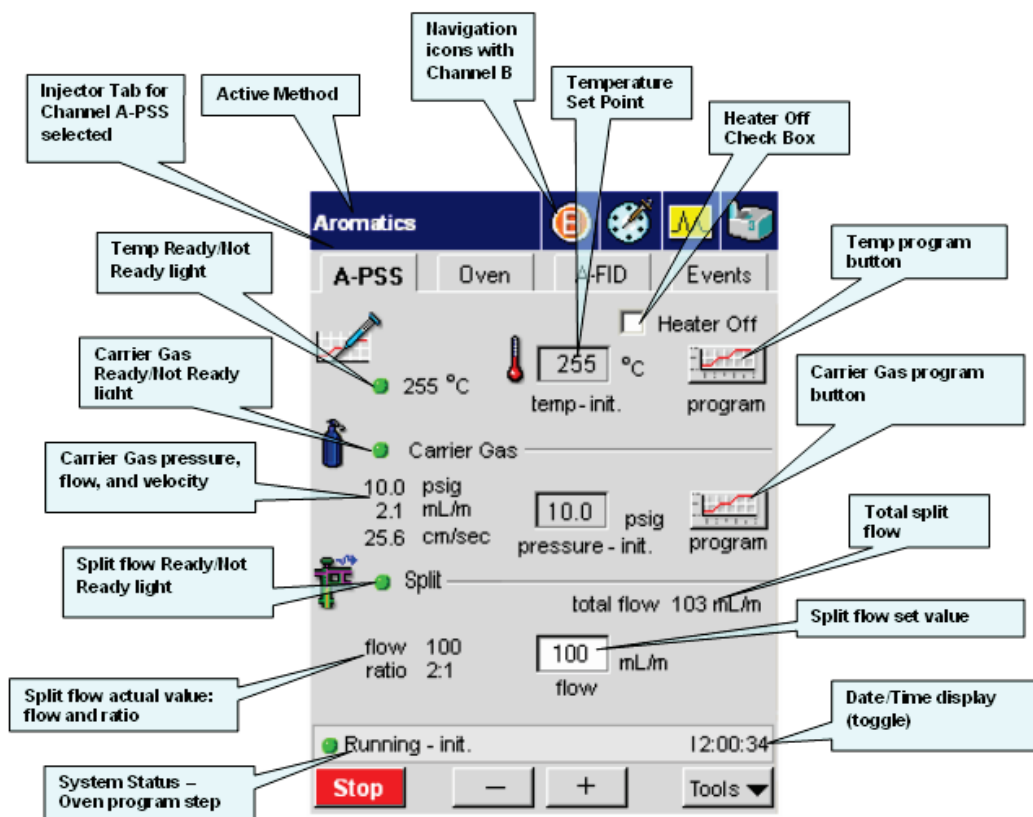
Navigation icons with Channel B

Injector Tab for Channel A-PSS selected

Active Method

Temperature Set Point

Heater Off Check Box

Aromatics

Temp Ready/Not Ready light

Temp program button

A-PSS

Oven

A-FID

Events

Heater Off

Carrier Gas Ready/Not Ready light

255 °C

255

°C

temp - init.

program

Carrier Gas program button

Carrier Gas

Carrier Gas pressure, flow, and velocity

10.0 psig
2.1 mL/m
25.6 cm/sec

10.0

psig

pressure - init.

program

Total split flow

Split flow Ready/Not Ready light

Split

total flow 103 mL/m

Split flow set value

flow 100
ratio 2:1

100

mL/m

flow

Split flow actual value: flow and ratio

Date/Time display (toggle)

Running - init.

12:00:34

System Status – Oven program step

Stop

–

+

Tools